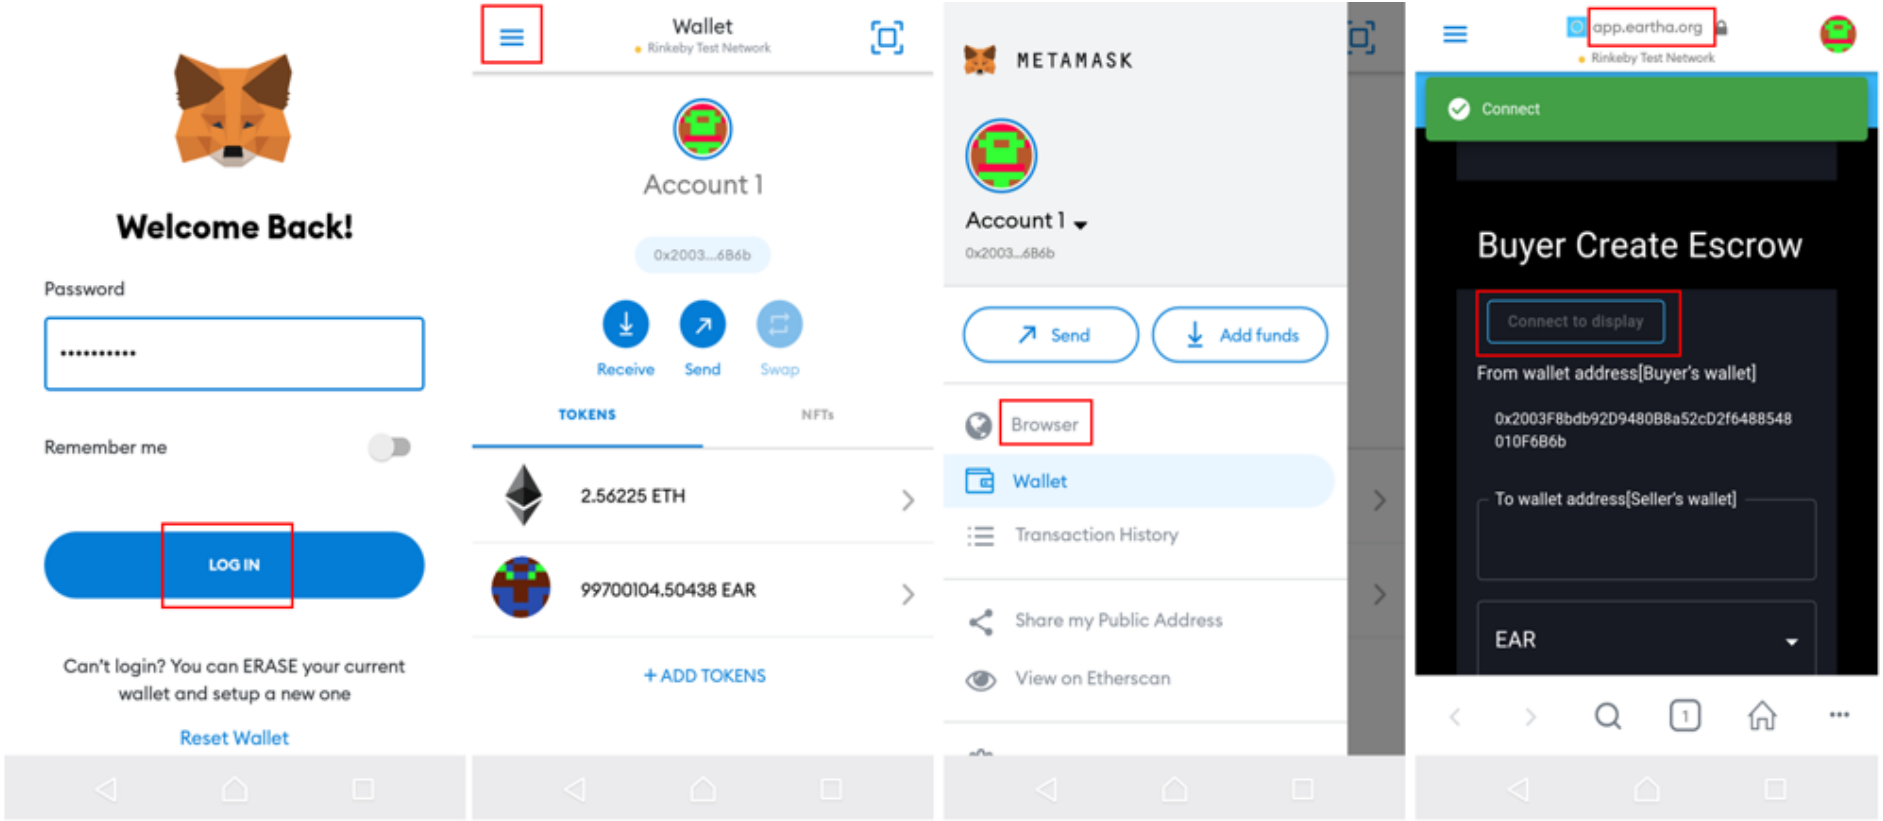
Welcome Back!

Password

••••••••••

Remember me

LOG IN

Can't login? You can ERASE your current wallet and setup a new one

Reset Wallet

Wallet
Rinkeby Test Network

Account 1

0x2003...6B6b

Receive
Send
Swap

TOKENS
NFTs

2.56225 ETH

99700104.50438 EAR

+ ADD TOKENS

METAMASK

Account 1

0x2003...6B6b

Send
Add funds

Browser
Wallet
Transaction History

Share my Public Address
View on Etherscan

app.eartha.org
Rinkeby Test Network

Connect

Buyer Create Escrow

Connect to display

From wallet address[Buyer's wallet]

0x2003F8bdb92D9480B8a52cD2f6488548010F6B6b

To wallet address[Seller's wallet]

EAR

1